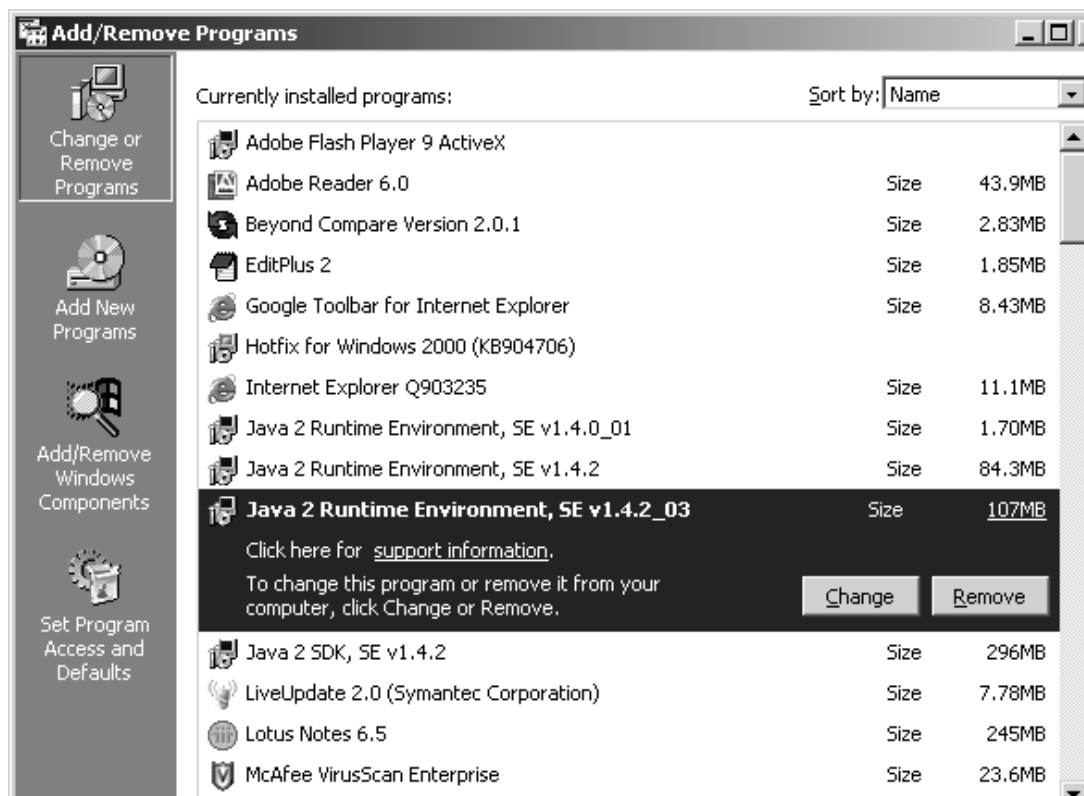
Add/Remove Programs

Change or Remove Programs

Add New Programs

Add/Remove Windows Components

Set Program Access and Defaults

Currently installed programs:

Sort by: Name

| | | |
|---|---|---|
| Adobe Flash Player 9 ActiveX | | |
| Adobe Reader 6.0 | Size | 43.9MB |
| Beyond Compare Version 2.0.1 | Size | 2.83MB |
| EditPlus 2 | Size | 1.85MB |
| Google Toolbar for Internet Explorer | Size | 8.43MB |
| Hotfix for Windows 2000 (KB904706) | | |
| Internet Explorer Q903235 | Size | 11.1MB |
| Java 2 Runtime Environment, SE v1.4.0_01 | Size | 1.70MB |
| Java 2 Runtime Environment, SE v1.4.2 | Size | 84.3MB |
| Java 2 Runtime Environment, SE v1.4.2_03 | Size | 107MB |

Click here for support information.

To change this program or remove it from your computer, click Change or Remove.

Change Remove

| | | |
|---|---|---|
| Java 2 SDK, SE v1.4.2 | Size | 296MB |
| LiveUpdate 2.0 (Symantec Corporation) | Size | 7.78MB |
| Lotus Notes 6.5 | Size | 245MB |
| McAfee VirusScan Enterprise | Size | 23.6MB |